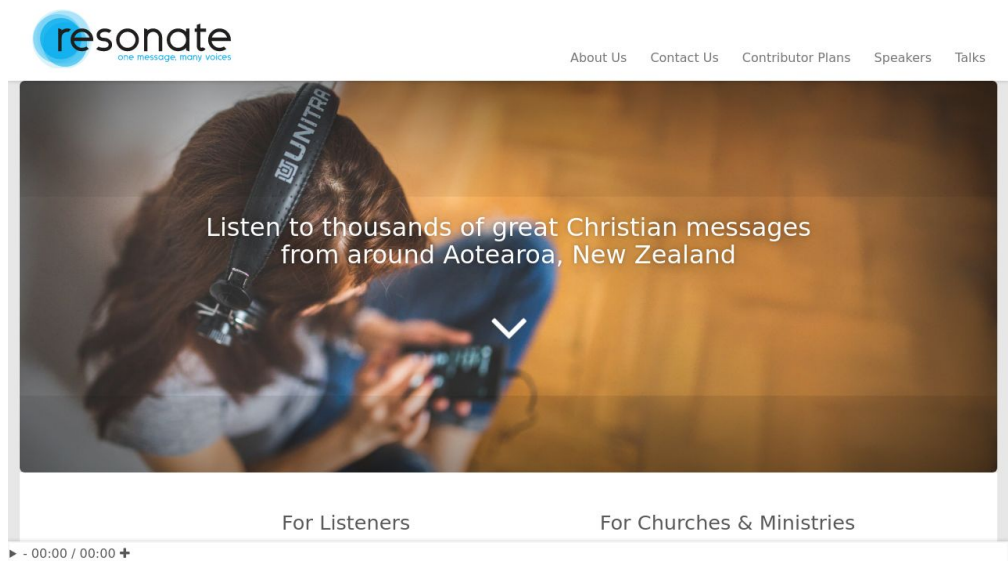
resonate
one message, many voices

About Us Contact Us Contributor Plans Speakers Talks

UNITRA

Listen to thousands of great Christian messages from around Aotearoa, New Zealand

For Listeners

For Churches & Ministries

▶ - 00:00 / 00:00 +